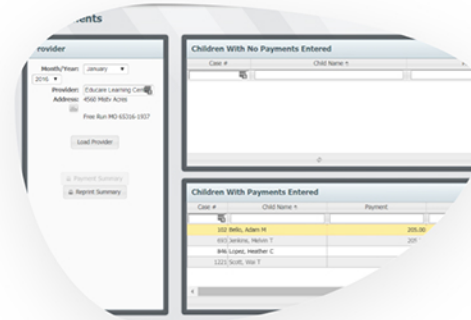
ents

rovider

Month/Year: January
2016

Provider: Educare Learning Cen
Address: 4560 Mistv Acres

Free Run MD 65316-1937

Load Provider

Payment Summary

Reprint Summary

Children With No Payments Entered

| Case # | Child Name ↑ |
|---|---|

0

Children With Payments Entered

| Case # | Child Name ↑ | Payment |
|---|---|---|
| 102 | Bello, Adam M | 205.00 |
| 693 | Jenkins, Melvin T | 205 |
| 846 | Lopez, Heather C | |
| 1221 | Scott, Wai T | |

4